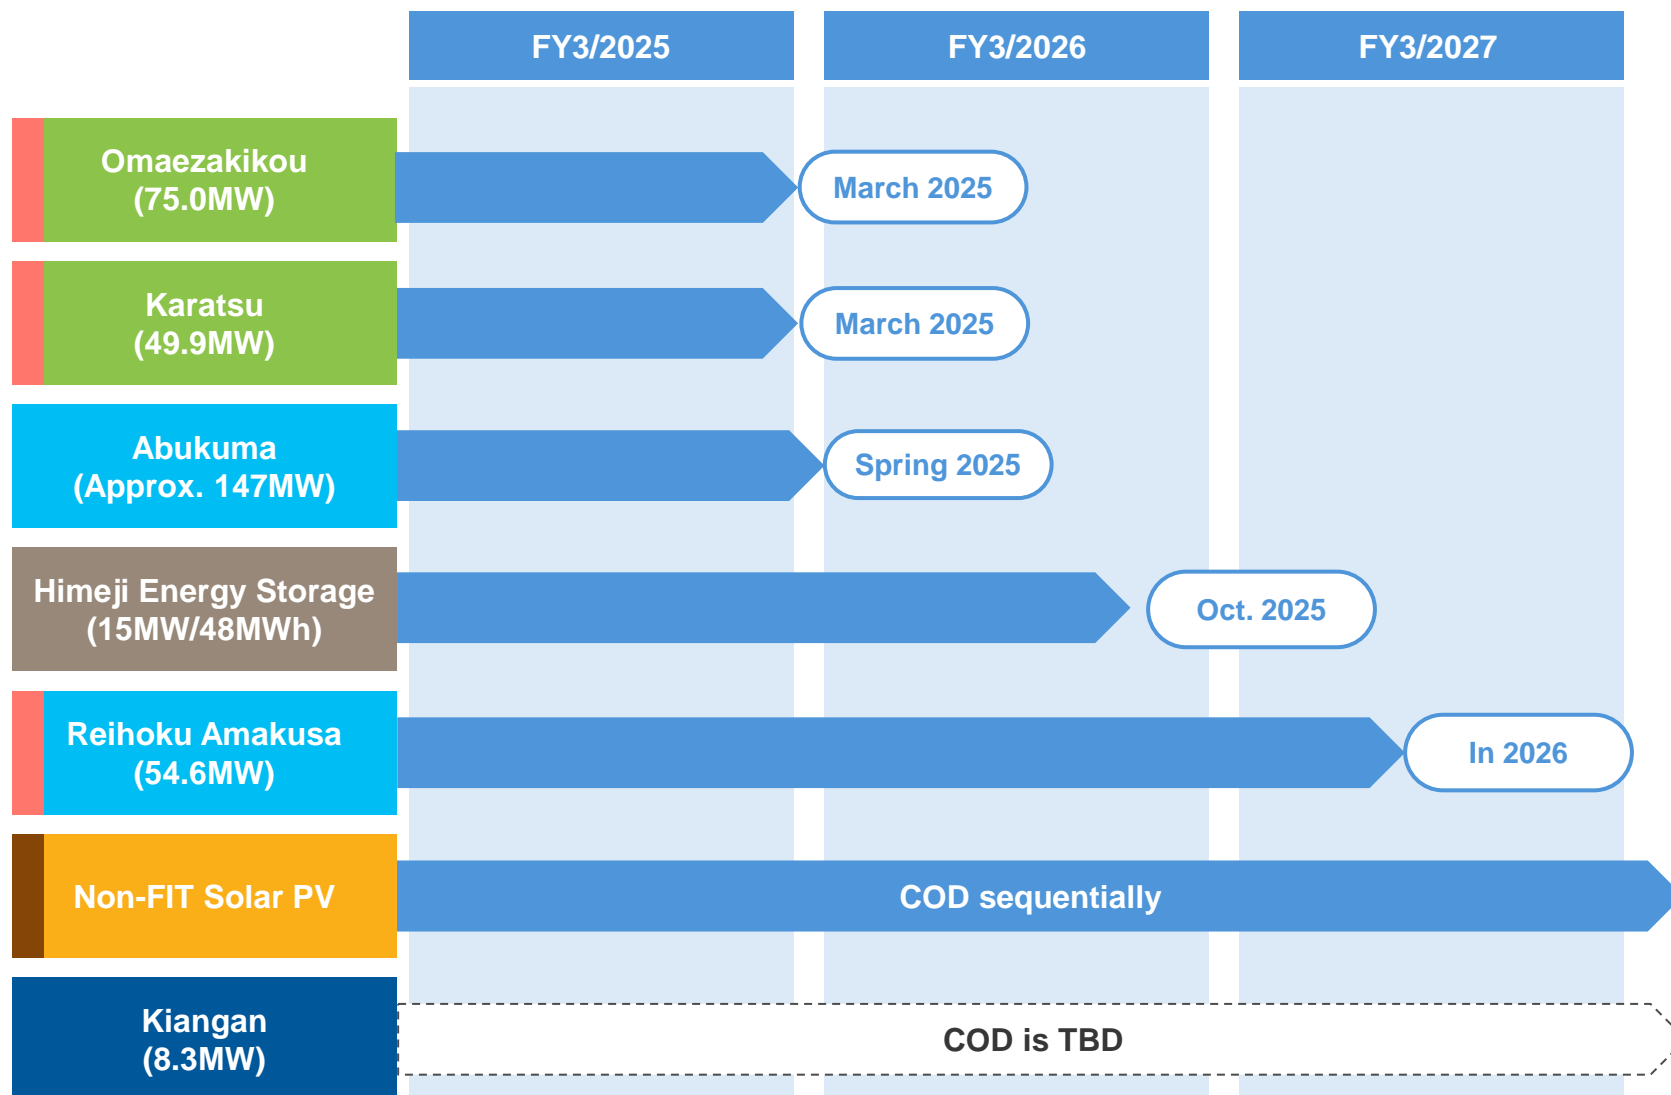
FY3/2025 FY3/2026 FY3/2027

Omaezakikou (75.0MW) March 2025

Karatsu (49.9MW) March 2025

Abukuma (Approx. 147MW) Spring 2025

Himeji Energy Storage (15MW/48MWh) Oct. 2025

Reihoku Amakusa (54.6MW) In 2026

Non-FIT Solar PV COD sequentially

Kiangan (8.3MW) COD is TBD